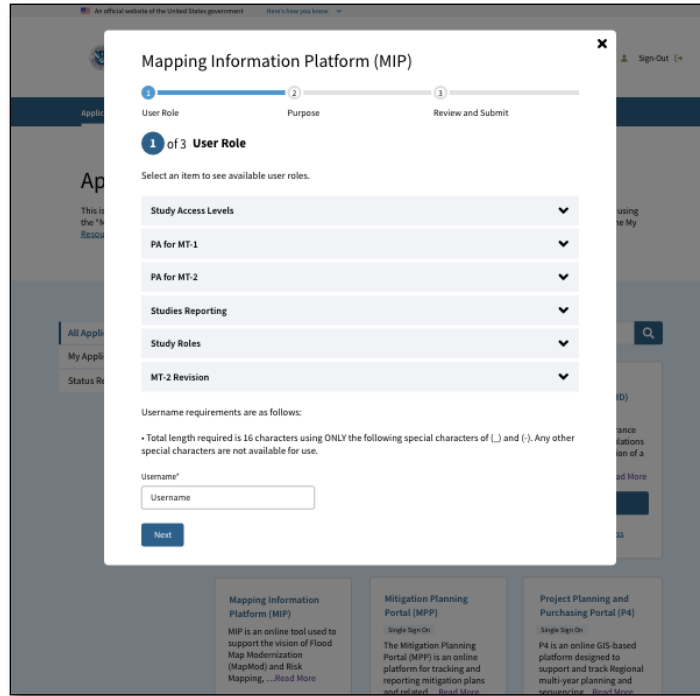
An official website of the United States government Here's how you know

Sign-Out

Mapping Information Platform (MIP)

1 User Role 2 Purpose 3 Review and Submit

1 of 3 User Role

Select an item to see available user roles.

Study Access Levels

PA for MT-1

PA for MT-2

Studies Reporting

Study Roles

MT-2 Revision

Username requirements are as follows:

• Total length required is 16 characters using ONLY the following special characters of (_) and (-). Any other special characters are not available for use.

Username*

Username

Next

Applic

Ap

This is the "M Resou

using ne My

All Appli

My Appli

Status Re

(D)

rance lations ion of a

ad More

Mapping Information Platform (MIP)

MIP is an online tool used to support the vision of Flood Map Modernization (MapMod) and Risk Mapping, ...Read More

Mitigation Planning Portal (MPP)

Single Sign On

The Mitigation Planning Portal (MPP) is an online platform for tracking and reporting mitigation plans and related ...Read More

Project Planning and Purchasing Portal (P4)

Single Sign On

P4 is an online GIS-based platform designed to support and track Regional multi-year planning and sequencing...Read More